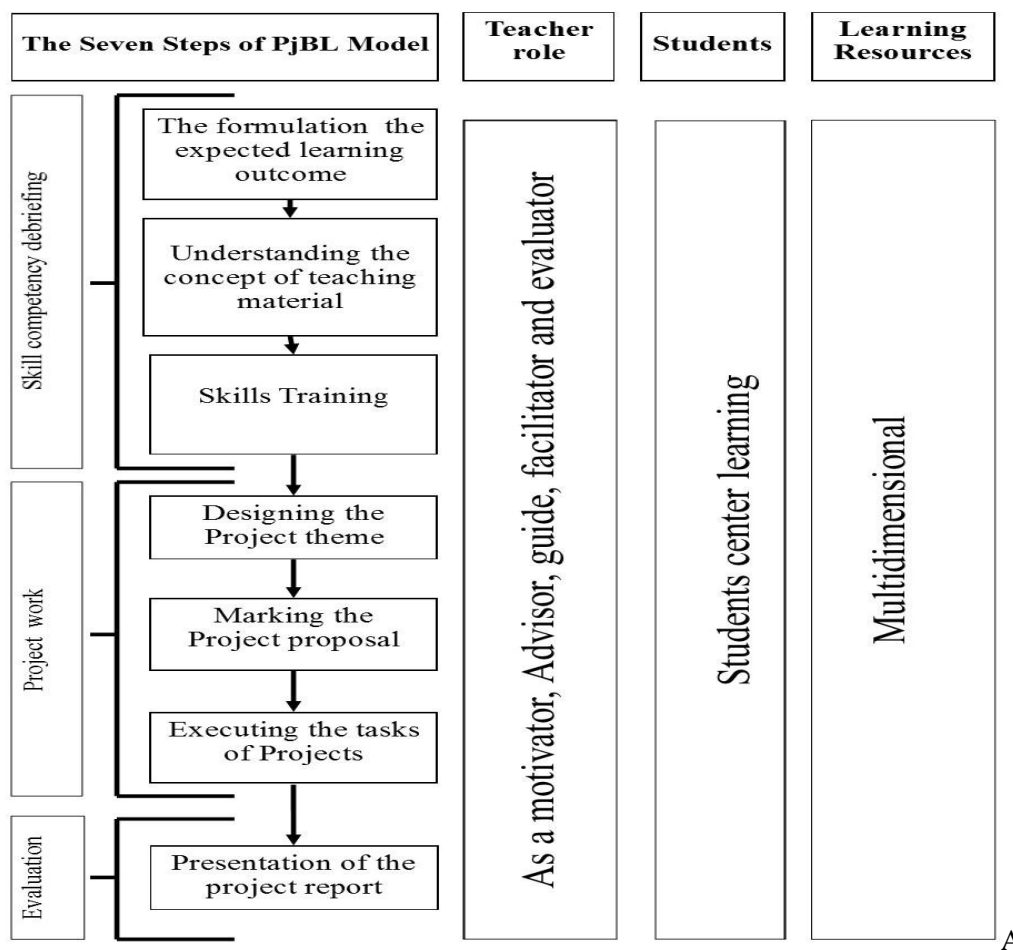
The Seven Steps of PjBL Model

Teacher role

Students

Learning Resources

Skill competency debriefing

The formulation the expected learning outcome

Understanding the concept of teaching material

Skills Training

Project work

Designing the Project theme

Marking the Project proposal

Executing the tasks of Projects

Evaluation

Presentation of the project report

As a motivator, Advisor, guide, facilitator and evaluator

Students center learning

Multidimensional

A